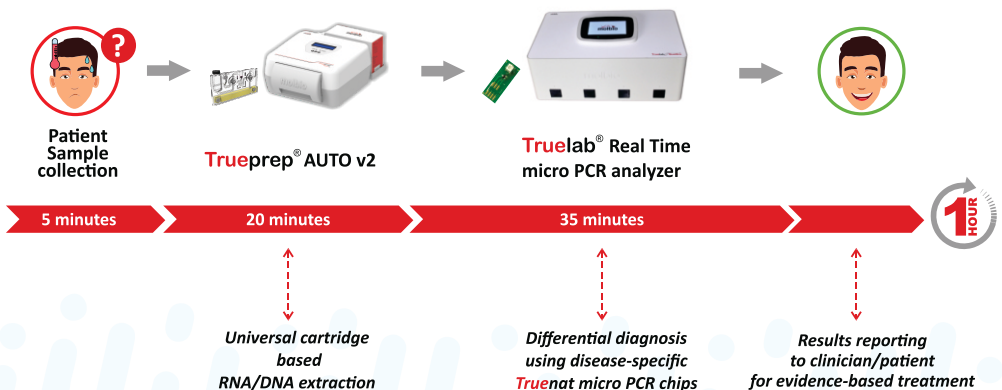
Patient Sample collection

Trueprep® AUTO v2

Truelab® Real Time micro PCR analyzer

5 minutes

20 minutes

35 minutes

1 HOUR

Universal cartridge based RNA/DNA extraction

Differential diagnosis using disease-specific Truenat micro PCR chips

Results reporting to clinician/patient for evidence-based treatment